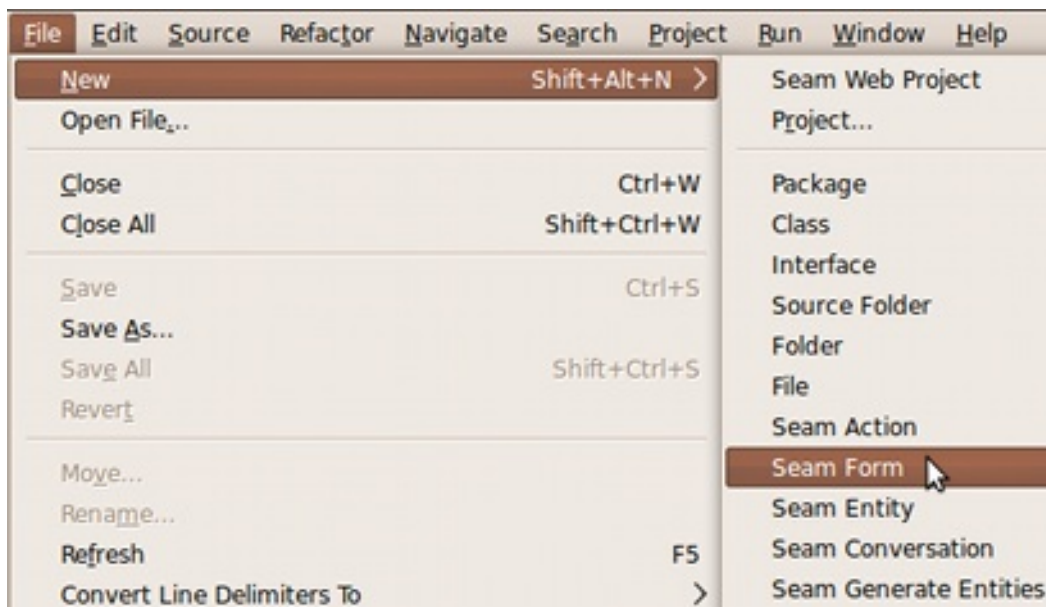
File Edit Source Refactor Navigate Search Project Run Window Help

New Shift+Alt+N >
Open File...

Close Ctrl+W
Close All Shift+Ctrl+W

Save Ctrl+S
Save As...
Save All Shift+Ctrl+S
Revert

Move...
Rename...
Refresh F5
Convert Line Delimiters To >

Seam Web Project
Project...

Package
Class
Interface
Source Folder
Folder
File
Seam Action
Seam Form
Seam Entity
Seam Conversation
Seam Generate Entities